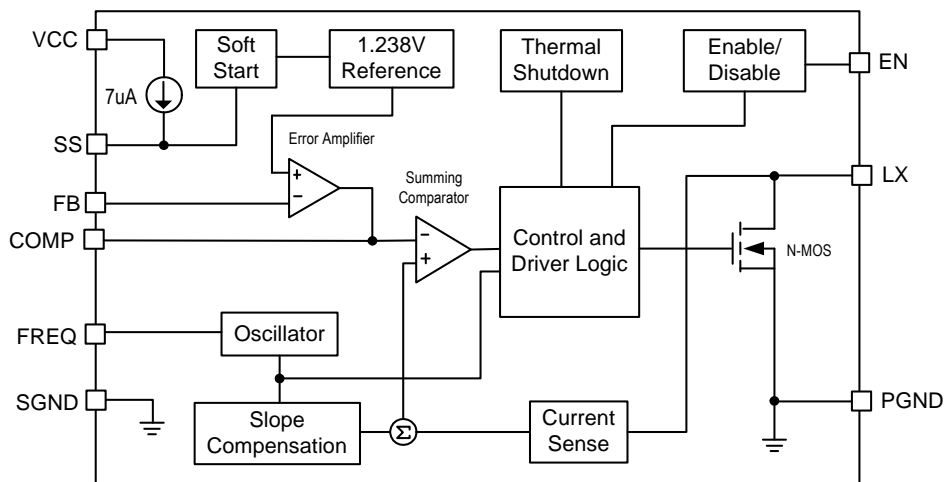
VCC
7uA
SS
FB
COMP
FREQ
SGND
Soft Start
1.238V Reference
Thermal Shutdown
Enable/ Disable
EN
LX
PGND
Error Amplifier
+
−
Summing Comparator
−
+
Control and Driver Logic
N-MOS
Oscillator
Slope Compensation
$\Sigma$
Current Sense